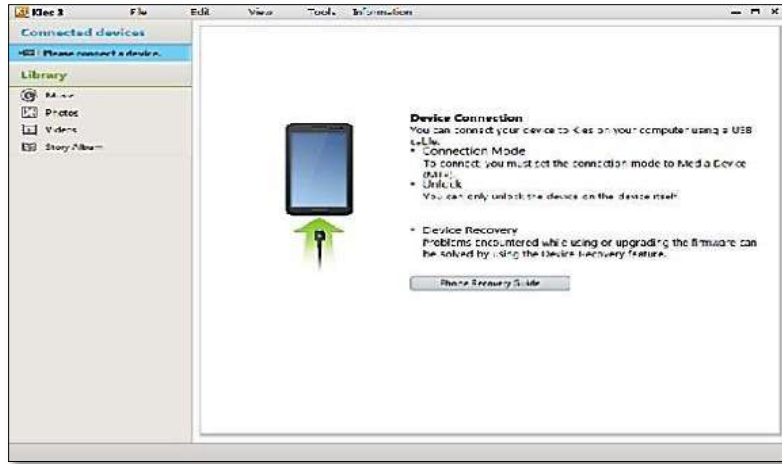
Kies 3 File Edit View Tools Information

Connected devices

Please connect a device.

Library

Music

Photos

Videos

Story Album

Device Connection

You can connect your device to Kies on your computer using a USB cable.

• Connection Mode

To connect, you must set the connection mode to Media Device (MTP).

• Unlock

You can only unlock the device on the device itself.

• Device Recovery

Problems encountered while using or upgrading the firmware can be solved by using the Device Recovery feature.

Phone Recovery Guide